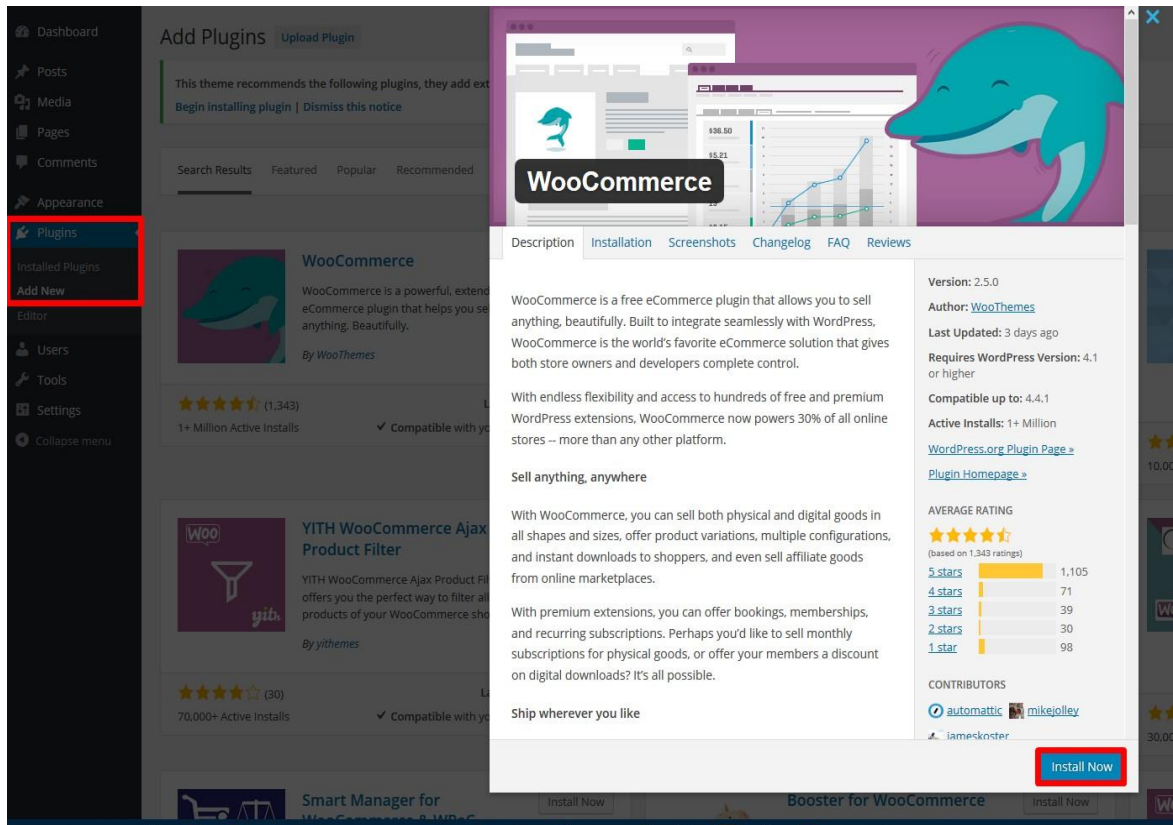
Dashboard
Posts
Media
Pages
Comments
Appearance
Plugins
Installed Plugins
Add New
Editor
Users
Tools
Settings
Collapse menu

Add Plugins Upload Plugin

This theme recommends the following plugins, they add ext
Begin installing plugin | Dismiss this notice

Search Results Featured Popular Recommended

WooCommerce
WooCommerce is a powerful, extend eCommerce plugin that helps you se anything. Beautifully.
By WooThemes
(1,343)
1+ Million Active Installs
✔ Compatible with yo

YITH WooCommerce Ajax Product Filter
YITH WooCommerce Ajax Product Fil offers you the perfect way to filter all products of your WooCommerce sho
By yithemes
(30)
70,000+ Active Installs
✔ Compatible with yo

Smart Manager for WooCommerce & WPeC
Install Now
Booster for WooCommerce
Install Now

WooCommerce

Description Installation Screenshots Changelog FAQ Reviews

WooCommerce is a free eCommerce plugin that allows you to sell anything, beautifully. Built to integrate seamlessly with WordPress, WooCommerce is the world's favorite eCommerce solution that gives both store owners and developers complete control.

With endless flexibility and access to hundreds of free and premium WordPress extensions, WooCommerce now powers 30% of all online stores -- more than any other platform.

Sell anything, anywhere

With WooCommerce, you can sell both physical and digital goods in all shapes and sizes, offer product variations, multiple configurations, and instant downloads to shoppers, and even sell affiliate goods from online marketplaces.

With premium extensions, you can offer bookings, memberships, and recurring subscriptions. Perhaps you'd like to sell monthly subscriptions for physical goods, or offer your members a discount on digital downloads? It's all possible.

Ship wherever you like

Version: 2.5.0
Author: WooThemes
Last Updated: 3 days ago
Requires WordPress Version: 4.1 or higher
Compatible up to: 4.4.1
Active Installs: 1+ Million
WordPress.org Plugin Page »
Plugin Homepage »

AVERAGE RATING
(based on 1,343 ratings)
5 stars 1,105
4 stars 71
3 stars 39
2 stars 30
1 star 98

CONTRIBUTORS
automattic mikejolley
jameskoster

Install Now